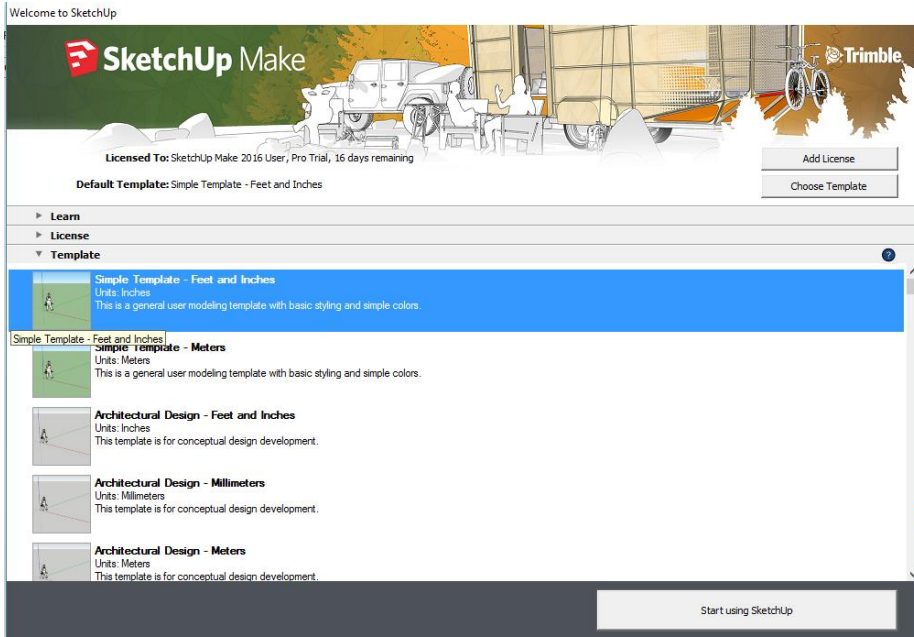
Welcome to SketchUp

SketchUp Make

Trimble

Licensed To: SketchUp Make 2016 User, Pro Trial, 16 days remaining

Add License

Default Template: Simple Template - Feet and Inches

Choose Template

Learn

License

Template

?

Simple Template - Feet and Inches
Units: Inches
This is a general user modeling template with basic styling and simple colors.

Simple Template - Feet and Inches

Simple Template - Meters
Units: Meters
This is a general user modeling template with basic styling and simple colors.

Architectural Design - Feet and Inches
Units: Inches
This template is for conceptual design development.

Architectural Design - Millimeters
Units: Millimeters
This template is for conceptual design development.

Architectural Design - Meters
Units: Meters
This template is for conceptual design development.

Start using SketchUp